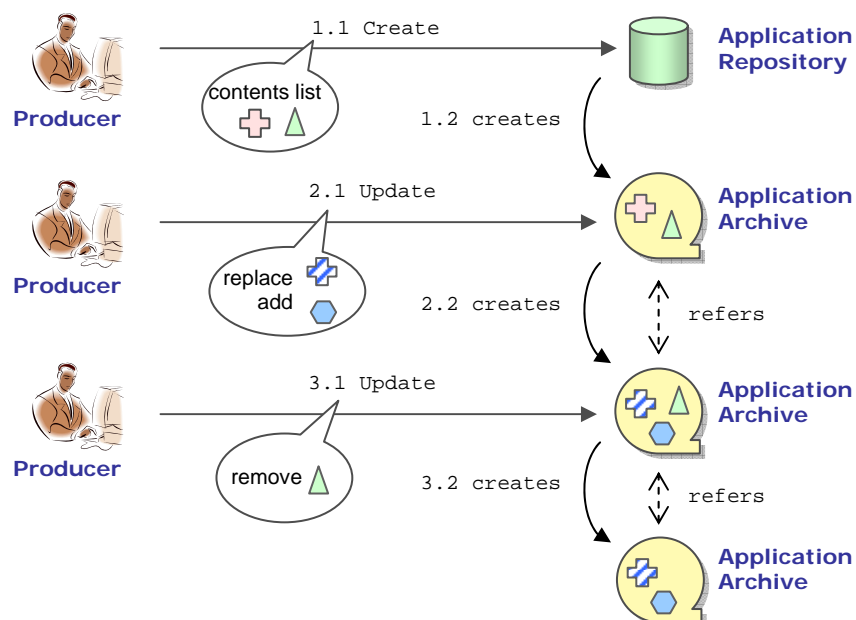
Producer

1.1 Create

contents list

Application Repository

1.2 creates

Producer

2.1 Update

replace
add

Application Archive

2.2 creates

refers

Producer

3.1 Update

remove

Application Archive

3.2 creates

refers

Application Archive